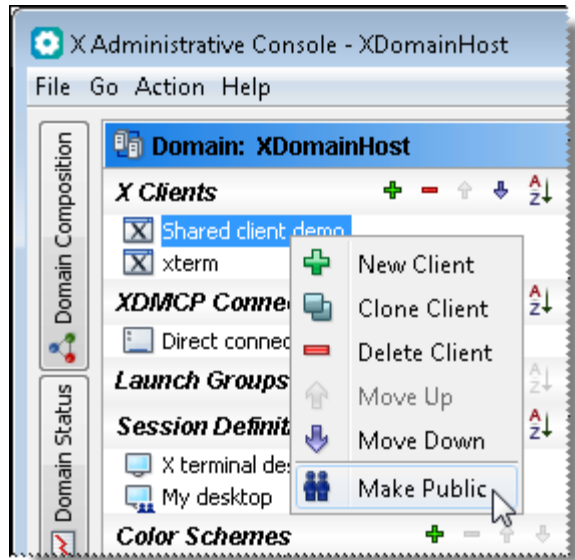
X Administrative Console - XDomainHost

File Go Action Help

Domain Composition

Domain Status

Domain: XDomainHost

X Clients

Shared client demo

xterm

XDMCP Conne

Direct conne

Launch Groups

Session Definit

X terminal de

My desktop

Color Schemes

New Client

Clone Client

Delete Client

Move Up

Move Down

Make Public